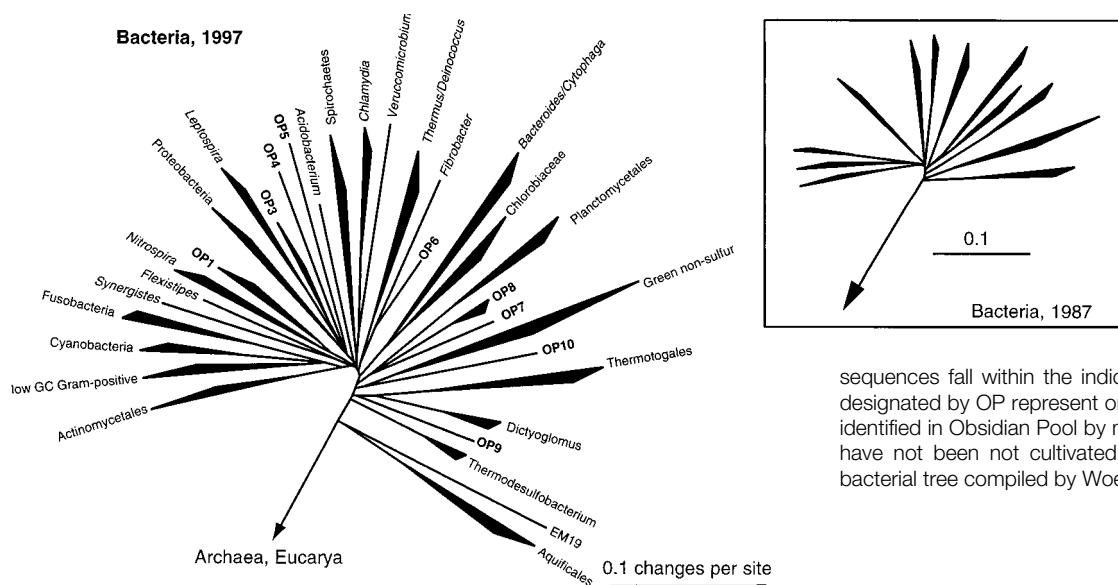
Bacteria, 1997

Leptospira
Proteobacteria
OP5
OP4
OP3
Acidobacterium
Spirochaetes
Chlamydia
Veruccomicrobium
Thermus/Deinococcus
Fibrobacter
Bacteroides/Cytophaga
Chlorobiaceae
Planctomycetales
OP6
Nitrospira
OP1
Flexistipes
Synergistes
Fusobacteria
Cyanobacteria
low GC Gram-positive
Actinomycetales
OP8
OP7
Green non-sulfur
OP10
Thermotogales
Dictyoglomus
OP9
Thermodesulfobacterium
EM19
Aquificales
Archaea, Eucarya
0.1 changes per site

0.1
Bacteria, 1987

sequences fall within the indic designated by OP represent o identified in Obsidian Pool by r have not been not cultivated bacterial tree compiled by Woe